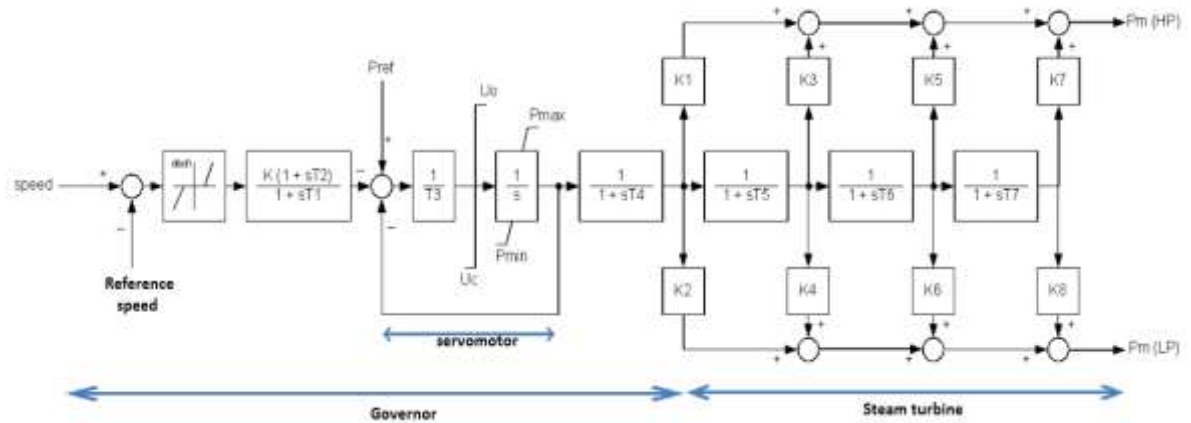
speed
+
−
Reference speed
dbch
$\frac{K(1 + sT2)}{1 + sT1}$
Pref
+
−
−
$\frac{1}{T3}$
Uo
Uc
Pmax
$\frac{1}{s}$
Pmin
$\frac{1}{1 + sT4}$
servomotor
K1
K2
$\frac{1}{1 + sT5}$
K3
K4
$\frac{1}{1 + sT6}$
K5
K6
$\frac{1}{1 + sT7}$
K7
K8
Pm (HP)
Pm (LP)
Governor
Steam turbine